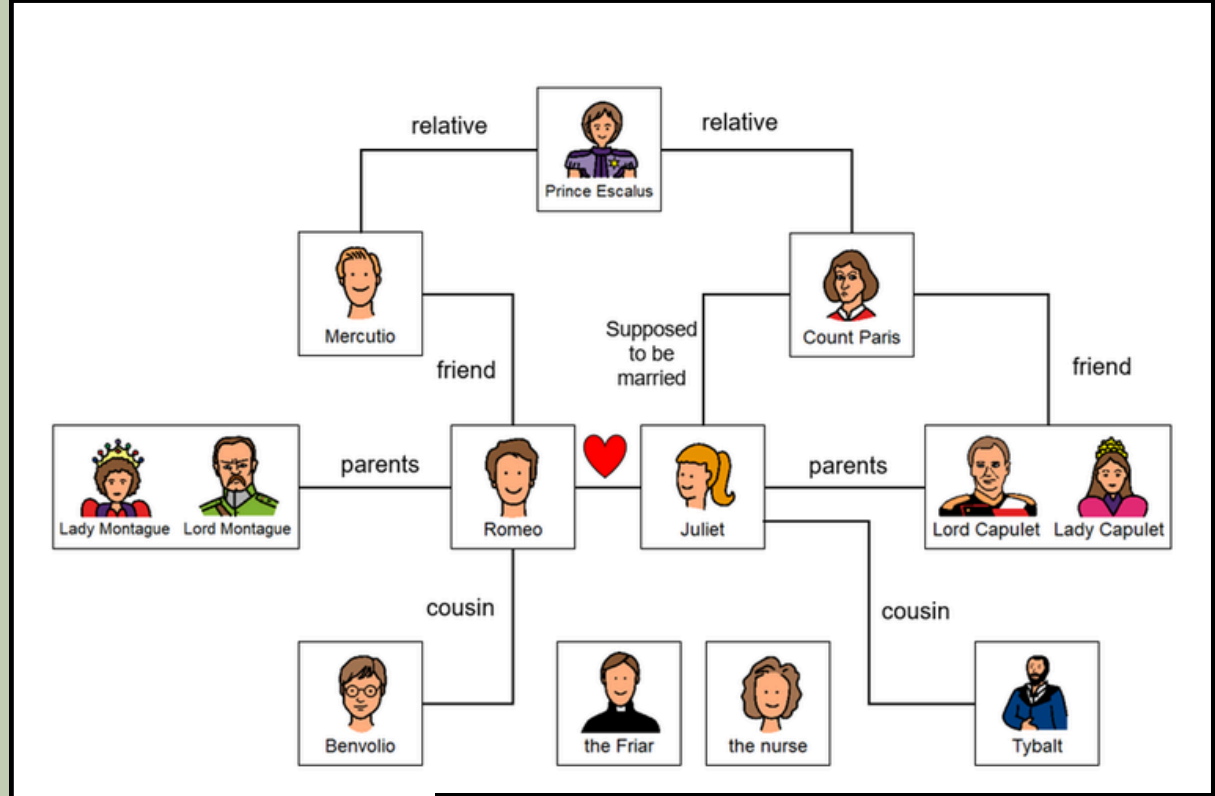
relative

Prince Escalus

relative

Mercutio

Count Paris

friend

Supposed to be married

friend

Lady Montague

Lord Montague

parents

Romeo

Juliet

parents

Lord Capulet

Lady Capulet

cousin

cousin

Benvolio

the Friar

the nurse

Tybalt